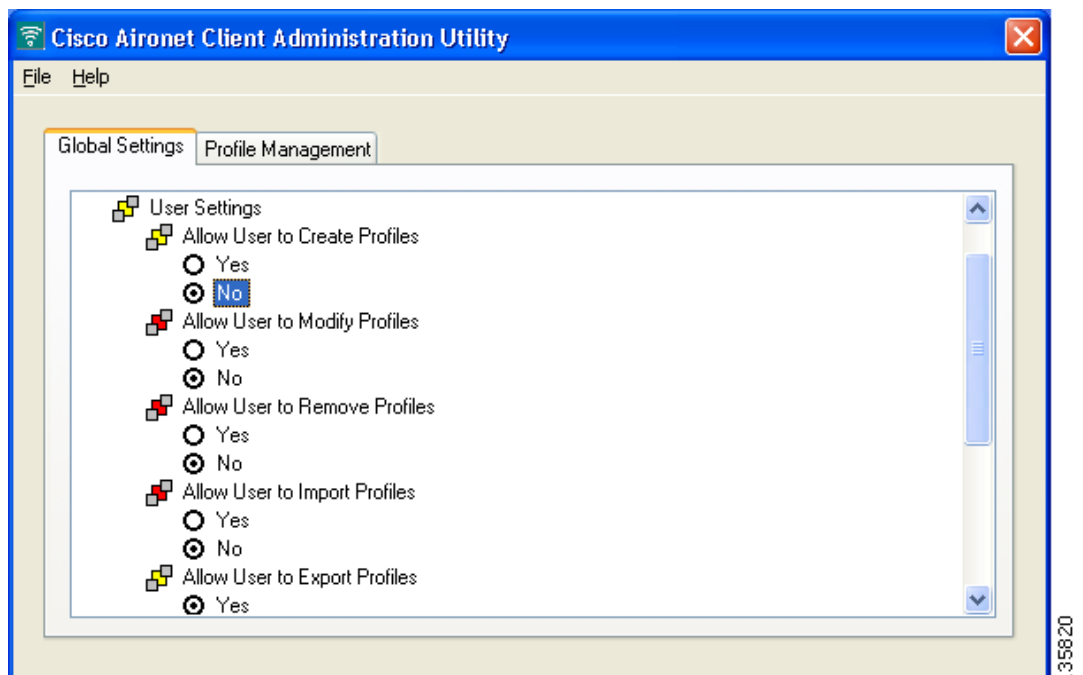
Cisco Aironet Client Administration Utility

File Help

Global Settings Profile Management

User Settings
Allow User to Create Profiles
Yes
No
Allow User to Modify Profiles
Yes
No
Allow User to Remove Profiles
Yes
No
Allow User to Import Profiles
Yes
No
Allow User to Export Profiles
Yes

135820